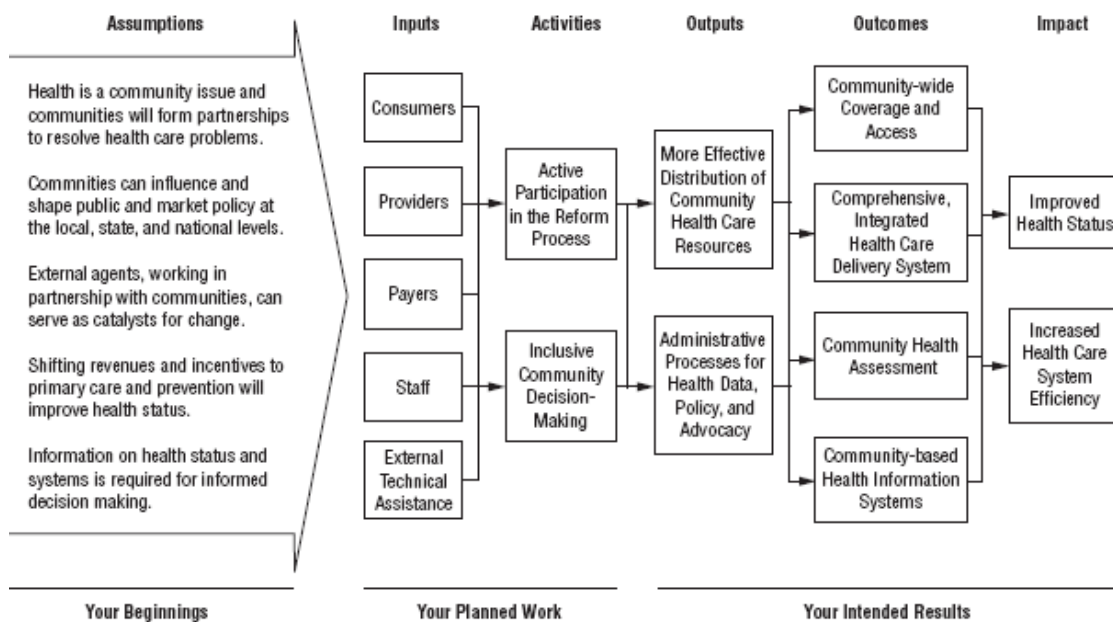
Assumptions

Health is a community issue and communities will form partnerships to resolve health care problems.

Commnities can influence and shape public and market policy at the local, state, and national levels.

External agents, working in partnership with communities, can serve as catalysts for change.

Shifting revenues and incentives to primary care and prevention will improve health status.

Information on health status and systems is required for informed decision making.

Your Beginnings

Inputs

Consumers

Providers

Payers

Staff

External Technical Assistance

Activities

Active Participation in the Reform Process

Inclusive Community Decision-Making

Your Planned Work

Outputs

More Effective Distribution of Community Health Care Resources

Administrative Processes for Health Data, Policy, and Advocacy

Outcomes

Community-wide Coverage and Access

Comprehensive, Integrated Health Care Delivery System

Community Health Assessment

Community-based Health Information Systems

Impact

Improved Health Status

Increased Health Care System Efficiency

Your Intended Results